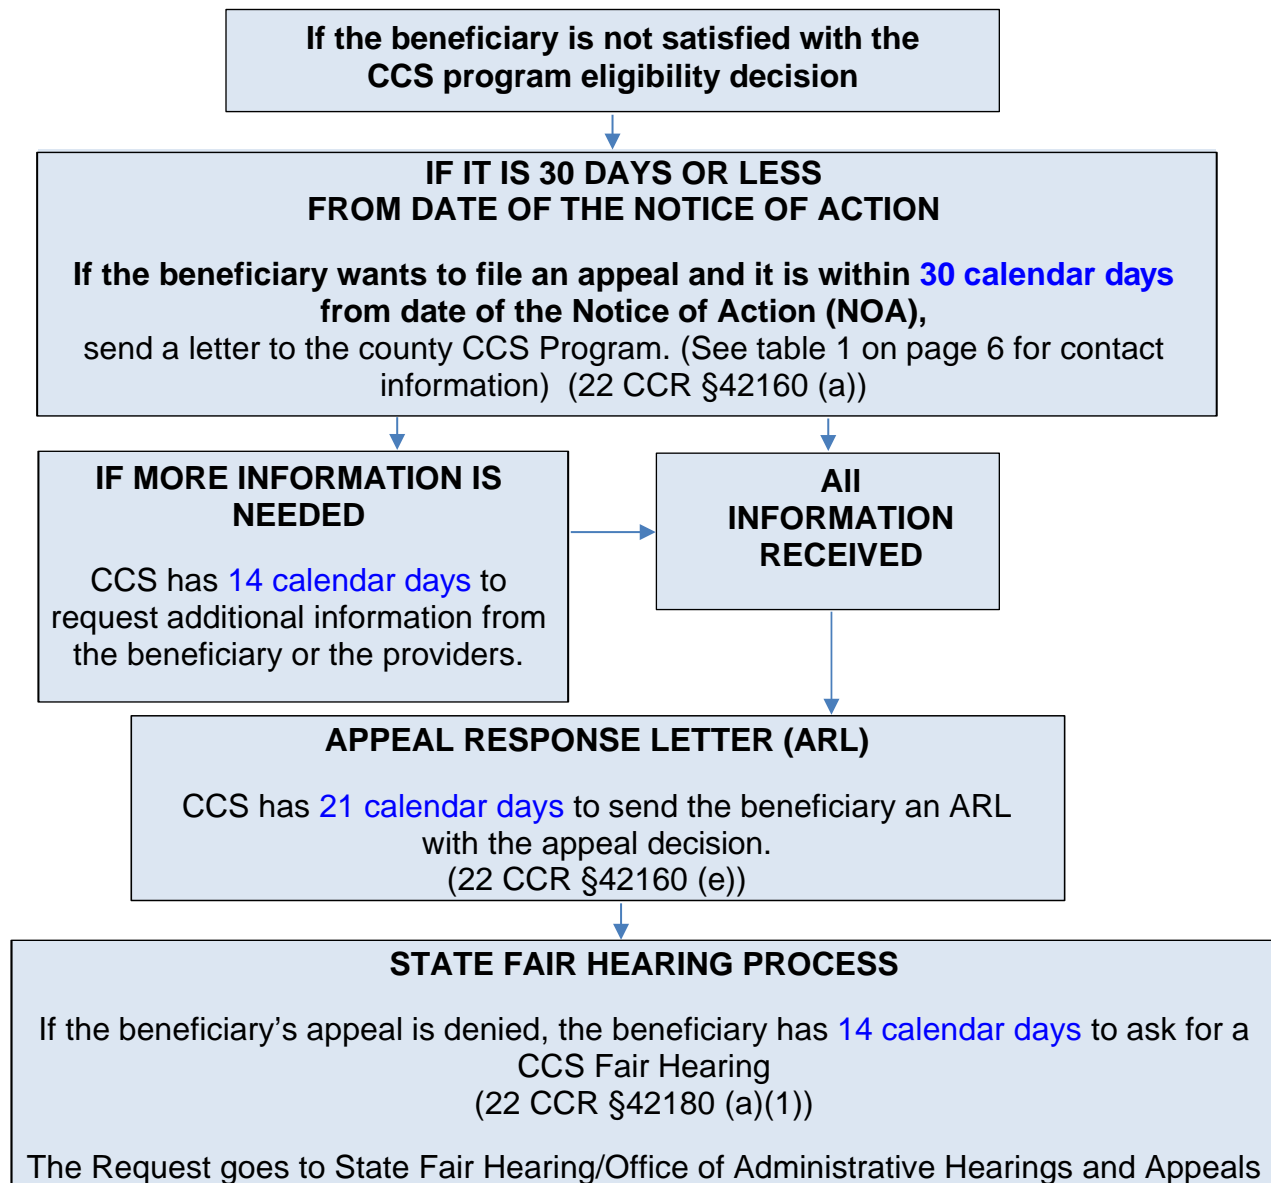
If the beneficiary is not satisfied with the CCS program eligibility decision

IF IT IS 30 DAYS OR LESS FROM DATE OF THE NOTICE OF ACTION

If the beneficiary wants to file an appeal and it is within 30 calendar days from date of the Notice of Action (NOA), send a letter to the county CCS Program. (See table 1 on page 6 for contact information) (22 CCR §42160 (a))

IF MORE INFORMATION IS NEEDED

CCS has 14 calendar days to request additional information from the beneficiary or the providers.

All INFORMATION RECEIVED

APPEAL RESPONSE LETTER (ARL)

CCS has 21 calendar days to send the beneficiary an ARL with the appeal decision. (22 CCR §42160 (e))

STATE FAIR HEARING PROCESS

If the beneficiary's appeal is denied, the beneficiary has 14 calendar days to ask for a CCS Fair Hearing (22 CCR §42180 (a)(1))

The Request goes to State Fair Hearing/Office of Administrative Hearings and Appeals